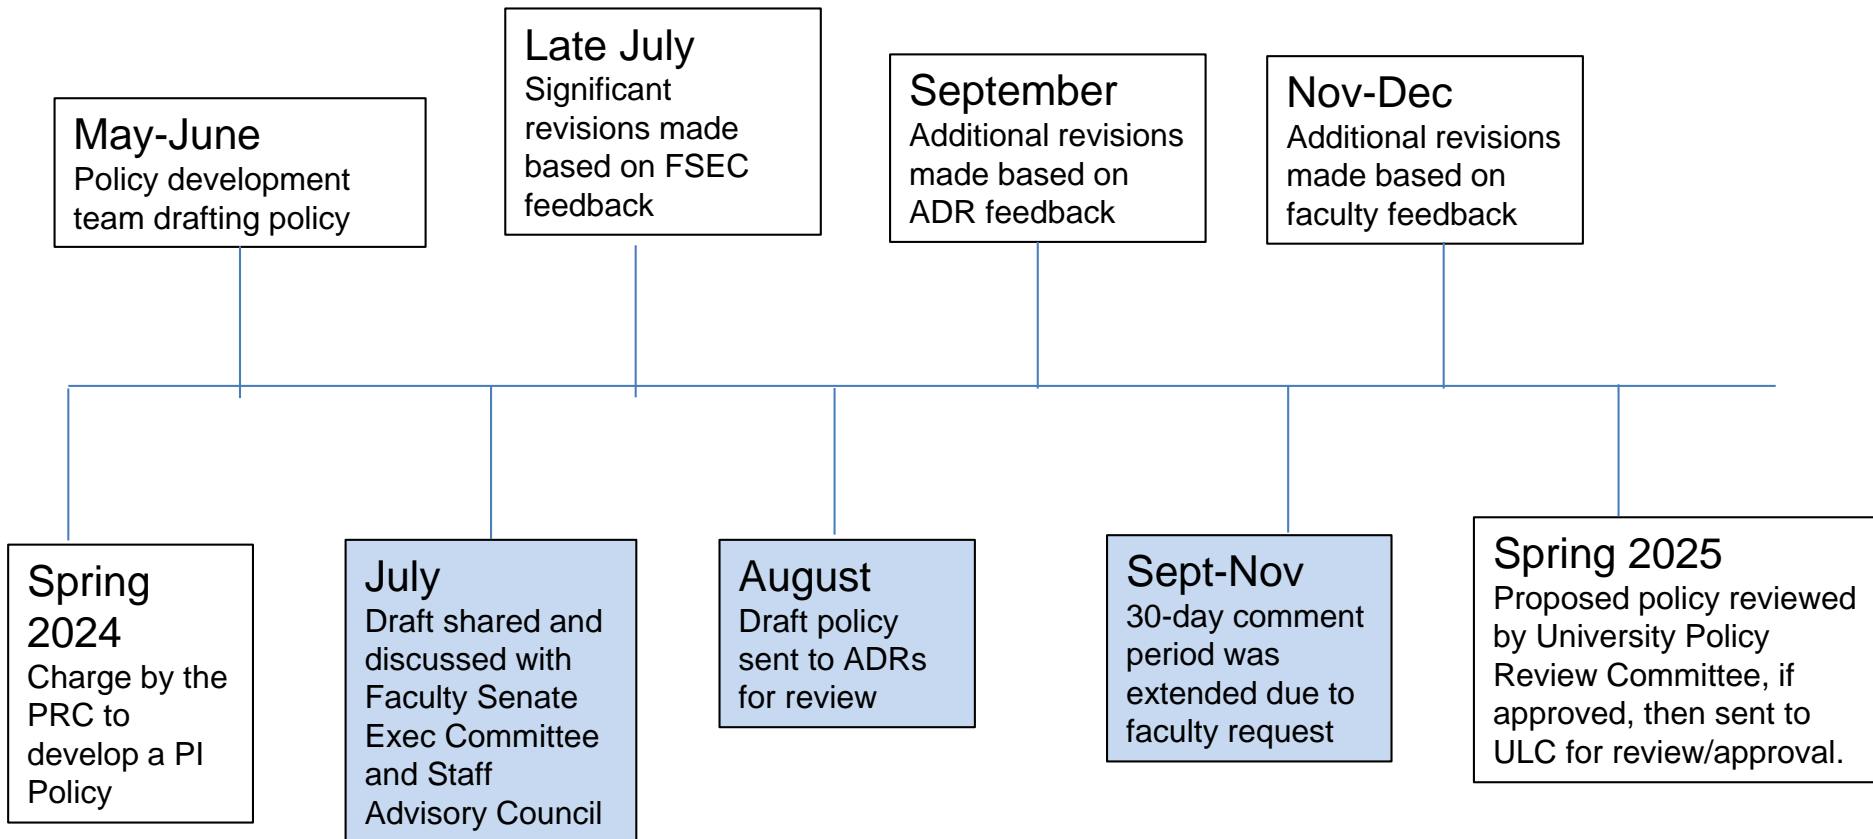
Late July
Significant revisions made based on FSEC feedback

September
Additional revisions made based on ADR feedback

Nov-Dec
Additional revisions made based on faculty feedback

May-June
Policy development team drafting policy

Spring 2024
Charge by the PRC to develop a PI Policy

July
Draft shared and discussed with Faculty Senate Exec Committee and Staff Advisory Council

August
Draft policy sent to ADRs for review

Sept-Nov
30-day comment period was extended due to faculty request

Spring 2025
Proposed policy reviewed by University Policy Review Committee, if approved, then sent to ULC for review/approval.